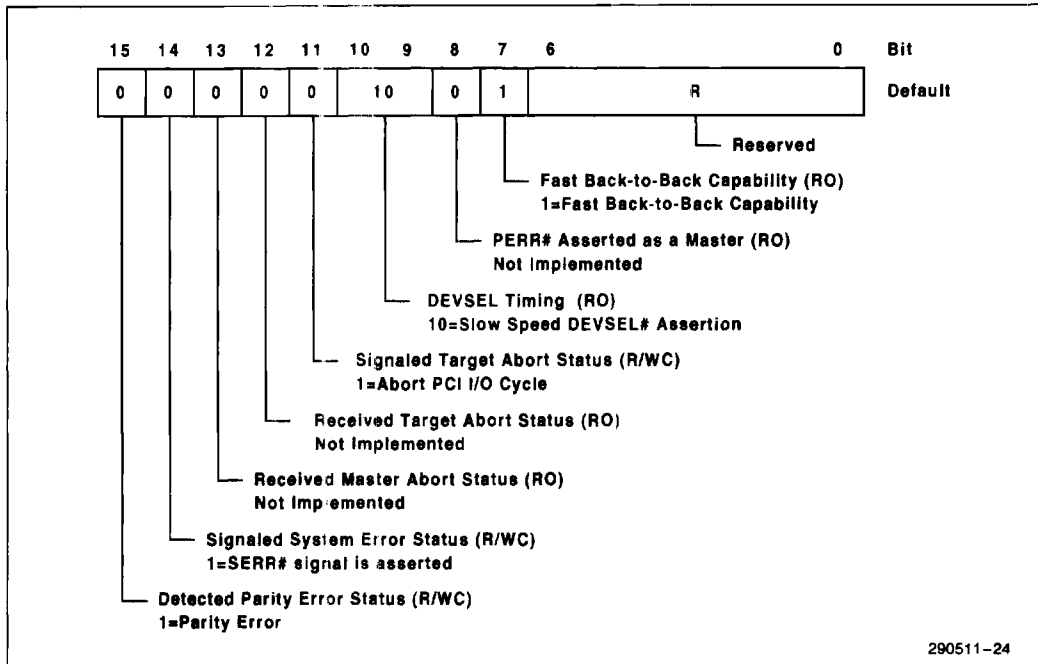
15 14 13 12 11 10 9 8 7 6 0 Bit

0 0 0 0 0 10 0 1 R Default

Reserved

Fast Back-to-Back Capability (RO)
1=Fast Back-to-Back Capability

PERR# Asserted as a Master (RO)
Not Implemented

DEVSEL Timing (RO)
10=Slow Speed DEVSEL# Assertion

Signaled Target Abort Status (R/WC)
1=Abort PCI I/O Cycle

Received Target Abort Status (RO)
Not Implemented

Received Master Abort Status (RO)
Not Imp emented

Signaled System Error Status (R/WC)
1=SERR# signal is asserted

Detected Parity Error Status (R/WC)
1=Parity Error

290511-24